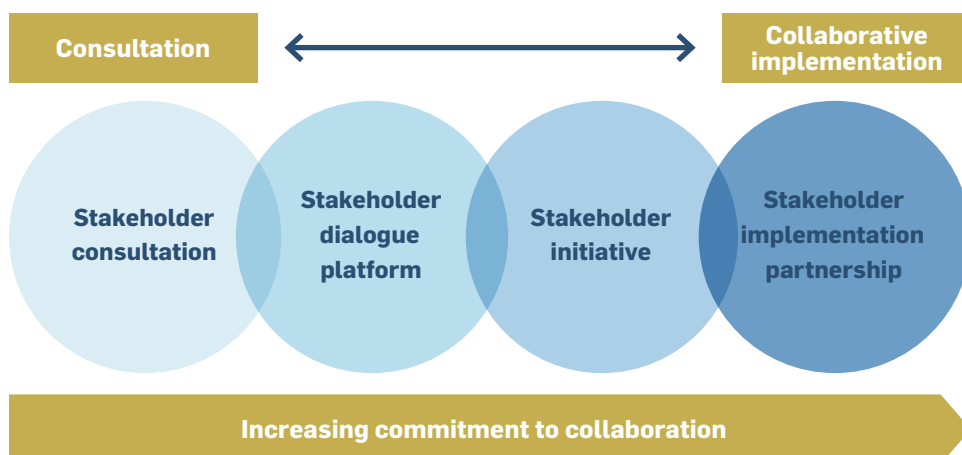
Consultation

Collaborative implementation

Stakeholder consultation

Stakeholder dialogue platform

Stakeholder initiative

Stakeholder implementation partnership

Increasing commitment to collaboration